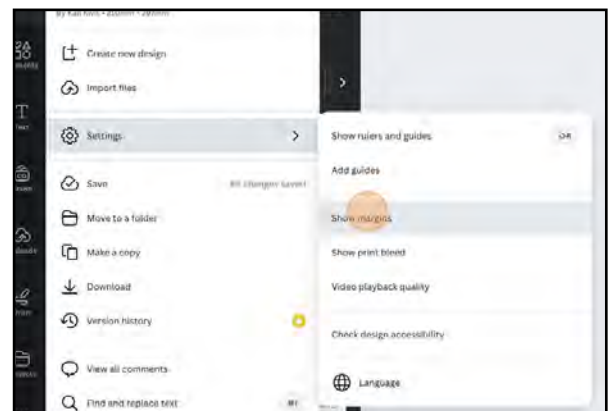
By Kah Kim • 210mm × 297mm

Create new design

Import files

Settings

Save

All changes saved

Move to a folder

Make a copy

Download

Version history

View all comments

Find and replace text

Show rulers and guides

Add guides

Show margins

Show print bleed

Video playback quality

Check design accessibility

Language

Text